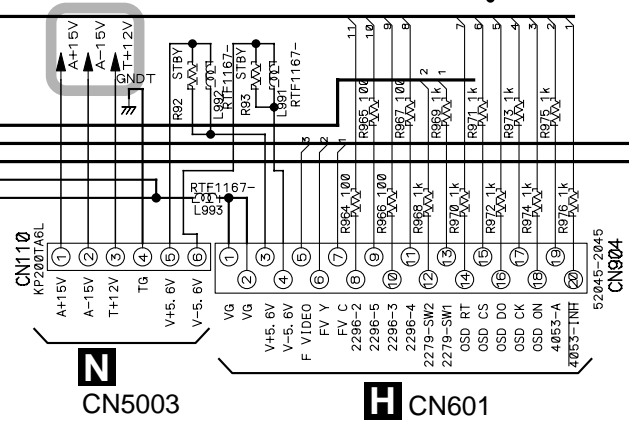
A+15V
A−15V
T+12V
GNDT
R92 STBY
L992
RTF1167−
R93 STBY
L991
RTF1167−
11
10
9
8
2
1
7
6
5
4
3
2
1
R965 100
R967 100
R969 1k
R971 1k
R973 1k
R975 1k
3
2
1
RTF1167−
L993
R964 100
R966 100
R968 1k
R970 1k
R972 1k
R974 1k
R976 1k
CN110
KP200TA6L
1
2
3
4
5
6
A+15V
A−15V
T+12V
TG
V+5.6V
V−5.6V
1
2
3
4
5
6
7
8
9
10
11
12
13
14
15
16
17
18
19
20
VG
VG
V+5.6V
V−5.6V
F VIDEO
FV Y
FV C
2296−2
2296−5
2296−3
2296−4
2279−SW2
2279−SW1
OSD RT
OSD CS
OSD DO
OSD CK
OSD ON
4053−A
4053−INH
52045−2045
CN904
N
CN5003
H
CN601